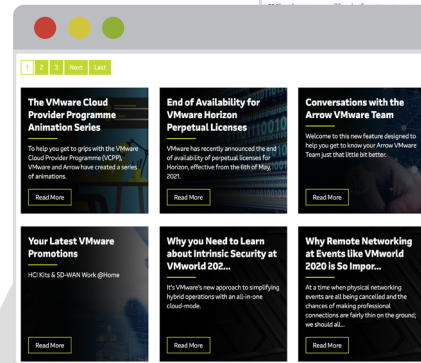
1 2 3 Next Last

The VMware Cloud Provider Programme Animation Series

To help you get to grips with the VMware Cloud Provider Programme (VCPP), VMware and Arrow have created a series of animations.

Read More

End of Availability for VMware Horizon Perpetual Licenses

VMware has recently announced the end of availability of perpetual licenses for Horizon, effective from the 6th of May, 2021.

Read More

Conversations with the Arrow VMware Team

Welcome to this new feature designed to help you get to know your Arrow VMware Team just that little bit better.

Read More

Your Latest VMware Promotions

HCI Kits & SD-WAN Work @Home

Read More

Why you Need to Learn about Intrinsic Security at VMworld 202...

It's VMware's new approach to simplifying hybrid operations with an all-in-one cloud-mode.

Read More

Why Remote Networking at Events like VMworld 2020 is So Impor...

At a time when physical networking events are all being cancelled and the chances of making professional connections are fairly thin on the ground; we should all...

Read More